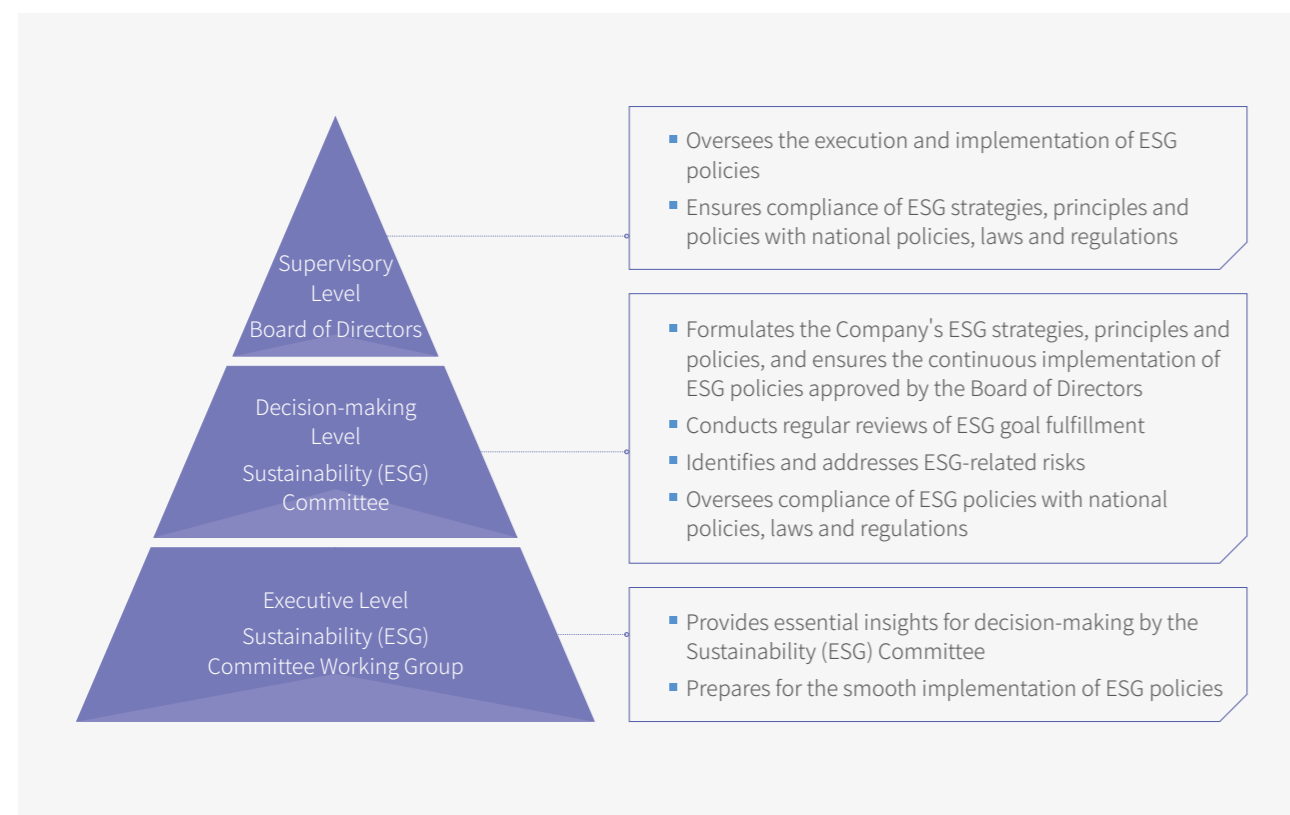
Supervisory Level
Board of Directors

Oversees the execution and implementation of ESG policies

Ensures compliance of ESG strategies, principles and policies with national policies, laws and regulations

Decision-making Level
Sustainability (ESG) Committee

Formulates the Company's ESG strategies, principles and policies, and ensures the continuous implementation of ESG policies approved by the Board of Directors

Conducts regular reviews of ESG goal fulfillment

Identifies and addresses ESG-related risks

Oversees compliance of ESG policies with national policies, laws and regulations

Executive Level
Sustainability (ESG) Committee Working Group

Provides essential insights for decision-making by the Sustainability (ESG) Committee

Prepares for the smooth implementation of ESG policies